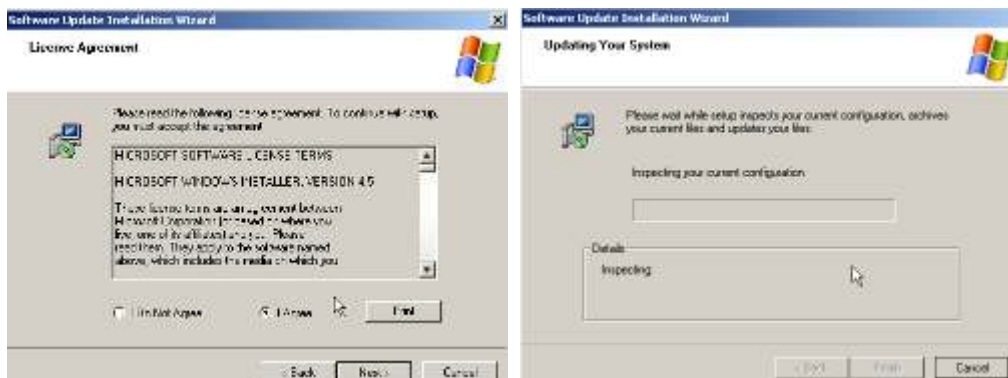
Software Update Installation Wizard

License Agreement

Please read the following license agreement. To continue with setup, you must accept this agreement.

MICROSOFT SOFTWARE LICENSE TERMS

MICROSOFT WINDOWS INSTALLER, VERSION 4.5

These license terms are an agreement between Microsoft Corporation (or based on where you live, one of its affiliates) and you. Please read them. They apply to the software named above, which includes the media on which you

I Do Not Agree

I Agree

Print

< Back

Next >

Cancel

Software Update Installation Wizard

Updating Your System

Please wait while setup inspects your current configuration, archives your current files and updates your files.

Inspecting your current configuration.

Details

Inspecting

< Back

Finish

Cancel